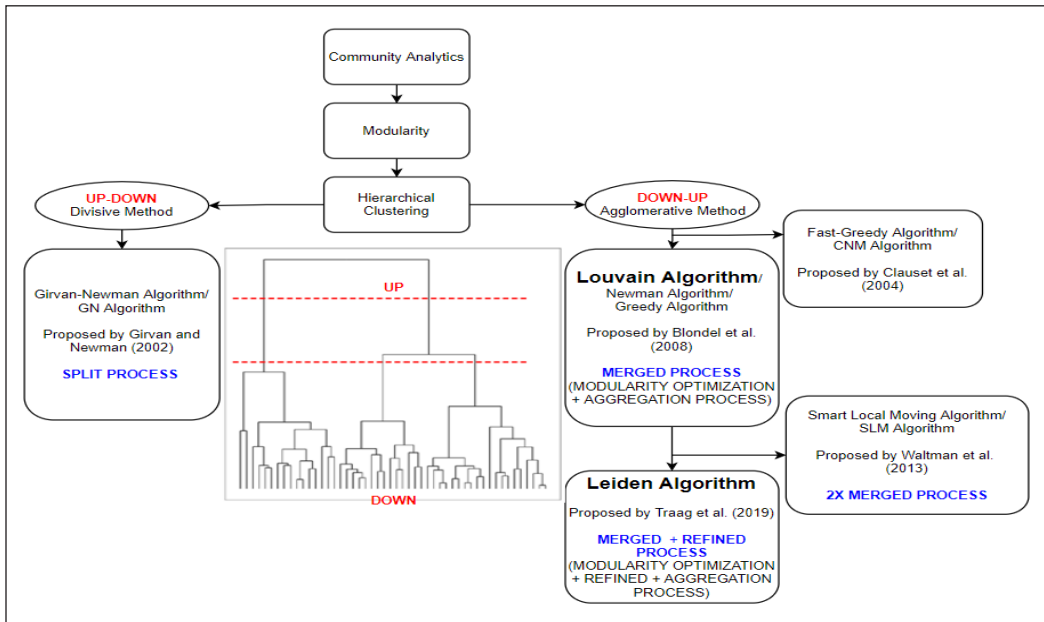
Community Analytics

Modularity

Hierarchical Clustering

UP-DOWN
Divisive Method

DOWN-UP
Agglomerative Method

Girvan-Newman Algorithm/ GN Algorithm

Proposed by Girvan and Newman (2002)

SPLIT PROCESS

UP

DOWN

Fast-Greedy Algorithm/ CNM Algorithm

Proposed by Clauset et al. (2004)

Louvain Algorithm/
Newman Algorithm/ Greedy Algorithm

Proposed by Blondel et al. (2008)

MERGED PROCESS
(MODULARITY OPTIMIZATION + AGGREGATION PROCESS)

Smart Local Moving Algorithm/ SLM Algorithm

Proposed by Waltman et al. (2013)

2X MERGED PROCESS

Leiden Algorithm

Proposed by Traag et al. (2019)

MERGED + REFINED PROCESS
(MODULARITY OPTIMIZATION + REFINED + AGGREGATION PROCESS)